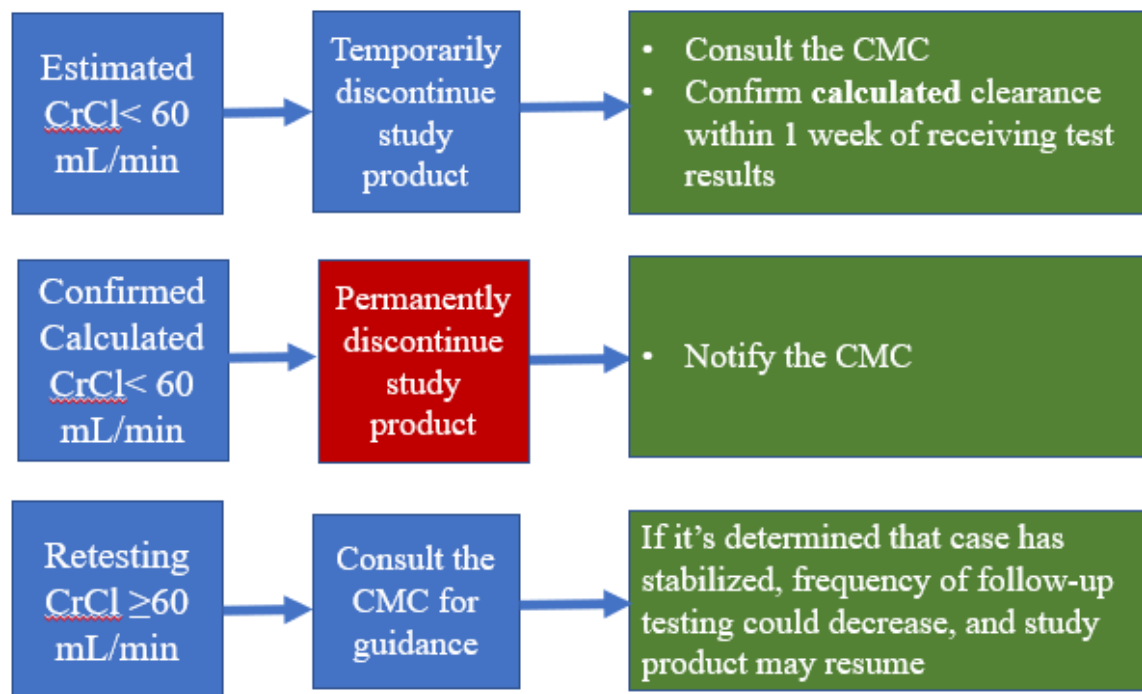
Estimated CrCl< 60 mL/min

Temporarily discontinue study product

• Consult the CMC
• Confirm **calculated** clearance within 1 week of receiving test results

Confirmed Calculated CrCl< 60 mL/min

Permanently discontinue study product

• Notify the CMC

Retesting CrCl ≥60 mL/min

Consult the CMC for guidance

If it’s determined that case has stabilized, frequency of follow-up testing could decrease, and study product may resume